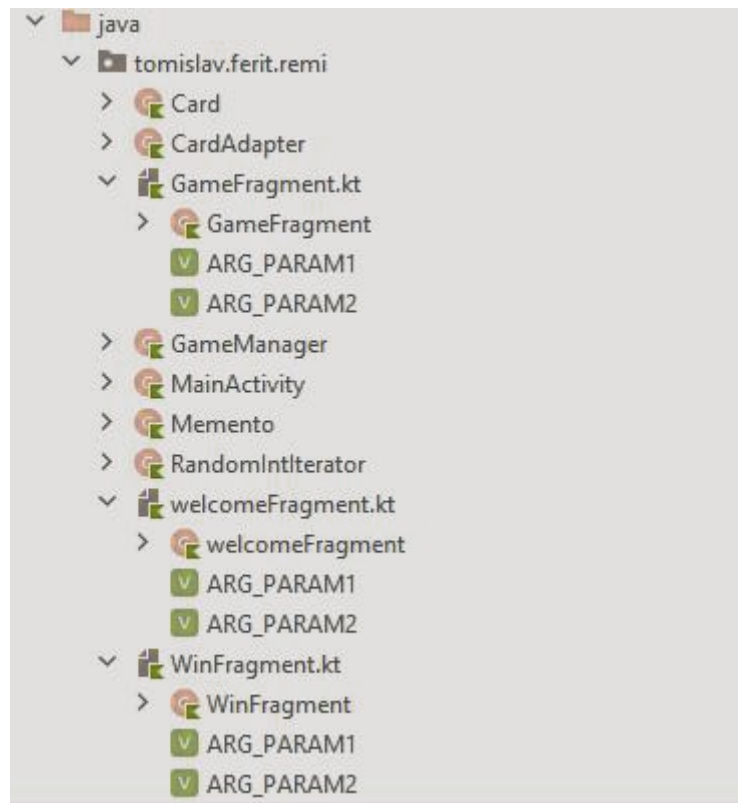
java
tomislav.ferit.remi
Card
CardAdapter
GameFragment.kt
GameFragment
V ARG_PARAM1
V ARG_PARAM2
GameManager
MainActivity
Memento
RandomIntIterator
welcomeFragment.kt
welcomeFragment
V ARG_PARAM1
V ARG_PARAM2
WinFragment.kt
WinFragment
V ARG_PARAM1
V ARG_PARAM2